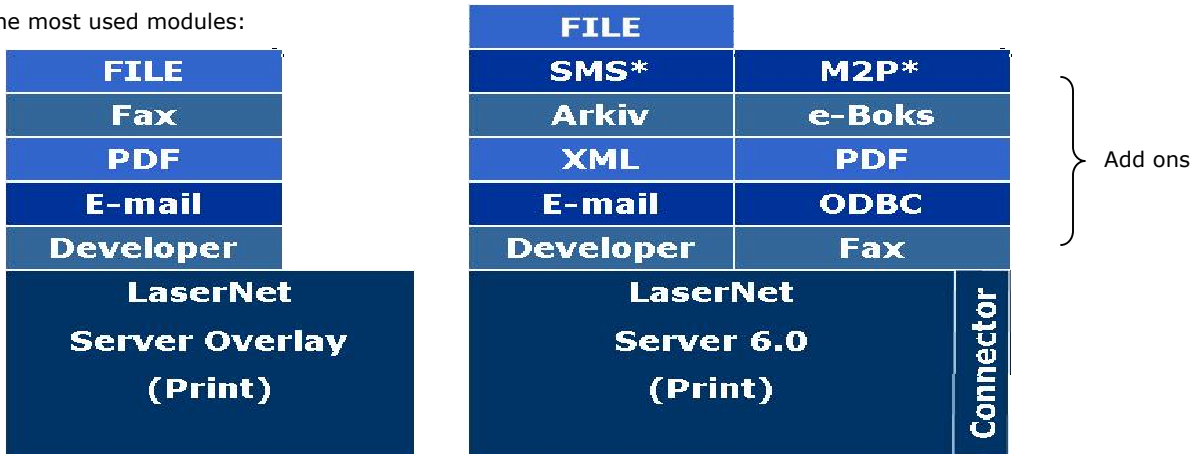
he most used modules:

FILE
Fax
PDF
E-mail
Developer
LaserNet
Server Overlay
(Print)

FILE

| SMS* | M2P* |
|---|---|
| Arkiv | e-Boks |
| XML | PDF |
| E-mail | ODBC |
| Developer | Fax |

LaserNet
Server 6.0
(Print)
Connector

Add ons